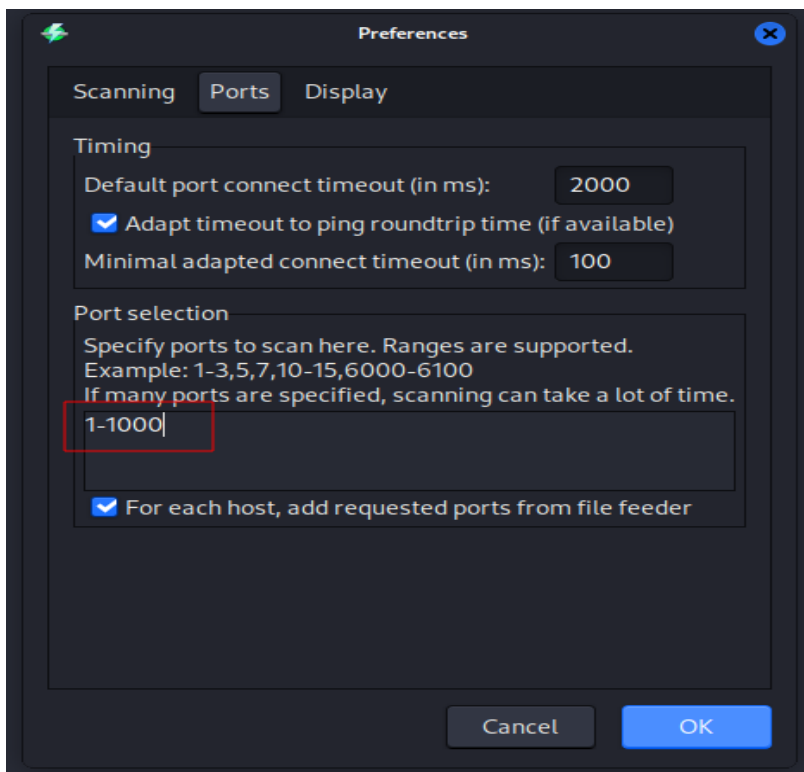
Preferences

Scanning Ports Display

Timing

Default port connect timeout (in ms): 2000

Adapt timeout to ping roundtrip time (if available)

Minimal adapted connect timeout (in ms): 100

Port selection

Specify ports to scan here. Ranges are supported.
Example: 1-3,5,7,10-15,6000-6100
If many ports are specified, scanning can take a lot of time.

1-1000

For each host, add requested ports from file feeder

Cancel OK